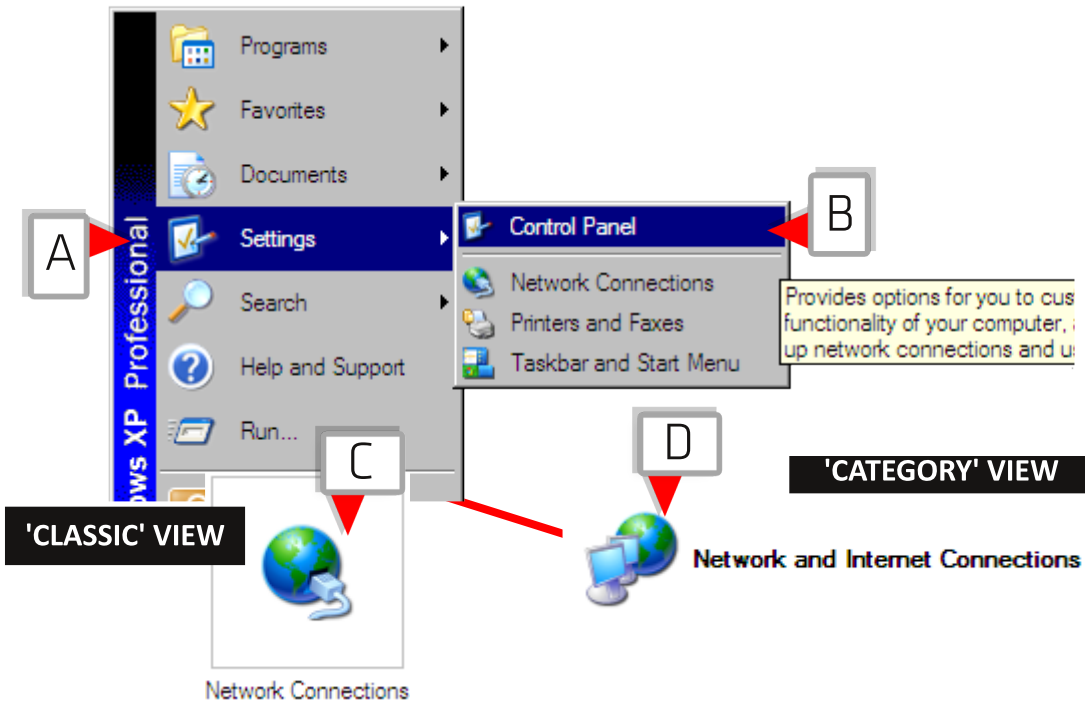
ows XP Professional

Programs

Favorites

Documents

Settings

Search

Help and Support

Run...

A

Control Panel

B

Network Connections

Printers and Faxes

Taskbar and Start Menu

Provides options for you to cus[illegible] functionality of your computer, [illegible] up network connections and u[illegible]

C

D

'CATEGORY' VIEW

'CLASSIC' VIEW

Network and Internet Connections

Network Connections